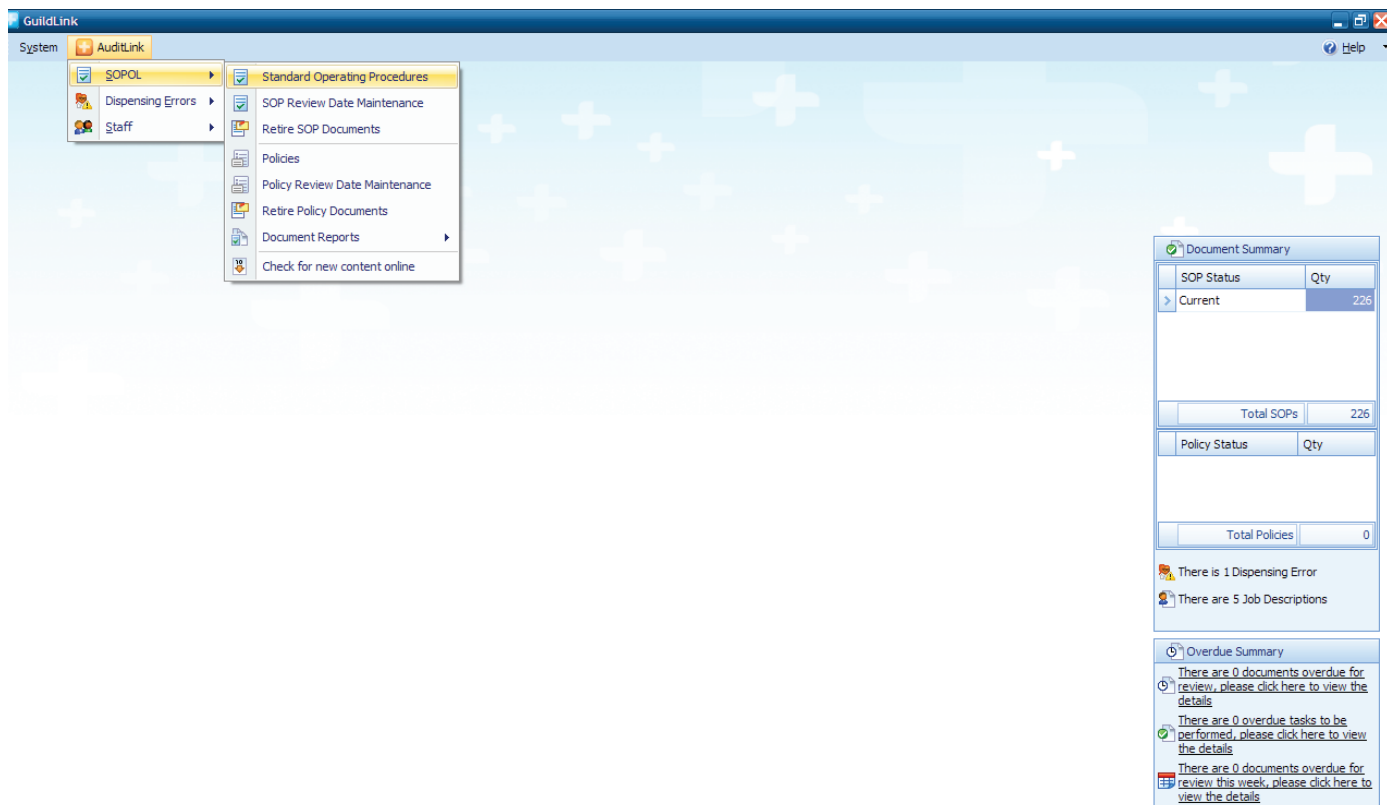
GuildLink

System AuditLink Help

SOPOL
Dispensing Errors
Staff

Standard Operating Procedures
SOP Review Date Maintenance
Retire SOP Documents
Policies
Policy Review Date Maintenance
Retire Policy Documents
Document Reports
Check for new content online

Document Summary

| SOP Status | Qty |
|---|---|
| Current | 226 |
| Total SOPs | 226 |

| Policy Status | Qty |
|---|---|
| Total Policies | 0 |

There is 1 Dispensing Error
There are 5 Job Descriptions

Overdue Summary
There are 0 documents overdue for review, please click here to view the details
There are 0 overdue tasks to be performed, please click here to view the details
There are 0 documents overdue for review this week, please click here to view the details